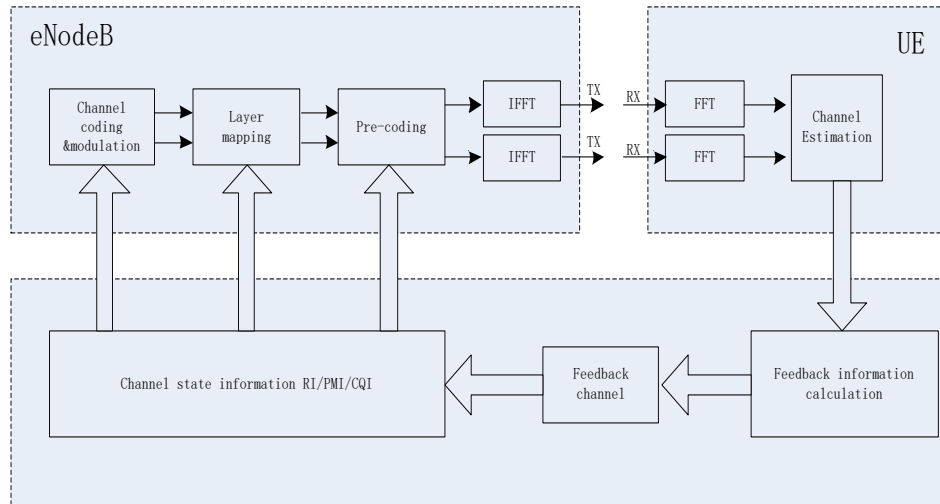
eNodeB

UE

Channel coding &modulation

Layer mapping

Pre-coding

IFFT

IFFT

TX

TX

RX

RX

FFT

FFT

Channel Estimation

Channel state information RI/PMI/CQI

Feedback channel

Feedback information calculation